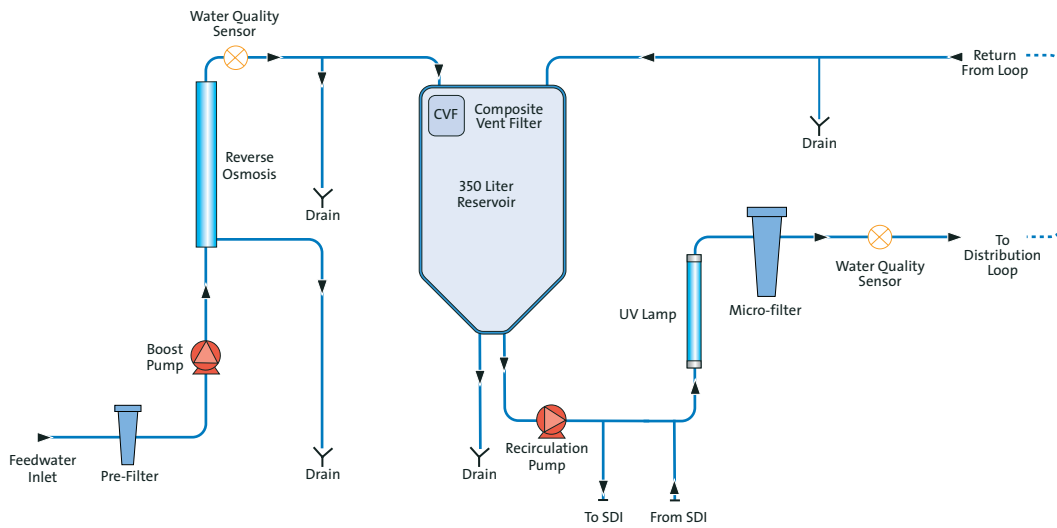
Water Quality Sensor

Return From Loop

CVF

Composite Vent Filter

Drain

Reverse Osmosis

350 Liter Reservoir

Drain

To Distribution Loop

Water Quality Sensor

Micro-filter

UV Lamp

Boost Pump

Feedwater Inlet

Pre-Filter

Drain

Drain

Recirculation Pump

To SDI

From SDI